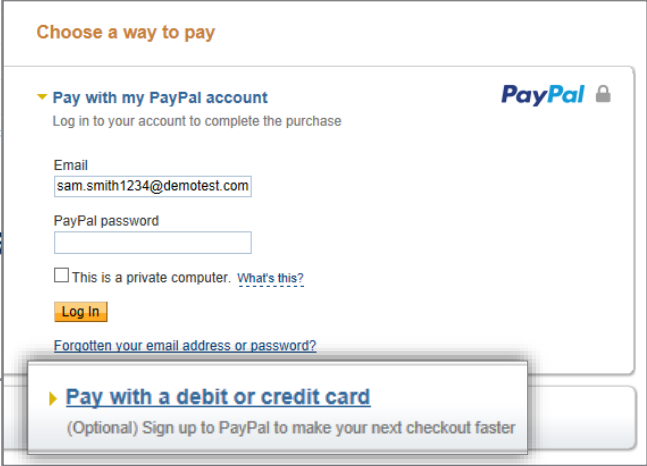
Choose a way to pay

Pay with my PayPal account

PayPal

Log in to your account to complete the purchase

Email

sam.smith1234@demotest.com

PayPal password

This is a private computer. What's this?

Log In

Forgotten your email address or password?

Pay with a debit or credit card

(Optional) Sign up to PayPal to make your next checkout faster